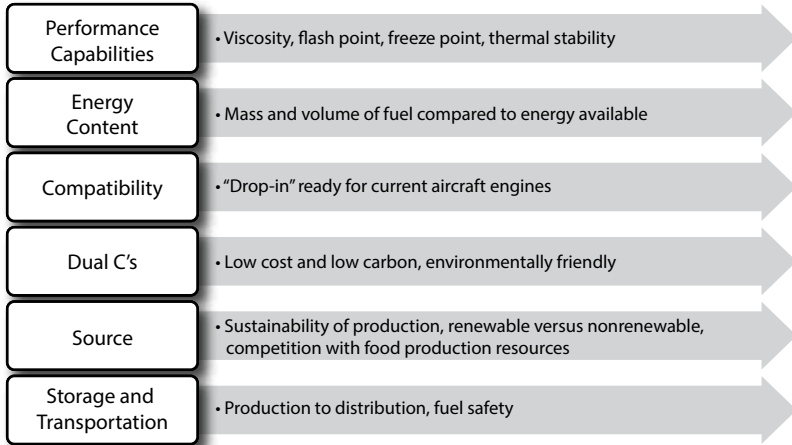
Performance Capabilities

• Viscosity, flash point, freeze point, thermal stability

Energy Content

• Mass and volume of fuel compared to energy available

Compatibility

• "Drop-in" ready for current aircraft engines

Dual C's

• Low cost and low carbon, environmentally friendly

Source

• Sustainability of production, renewable versus nonrenewable, competition with food production resources

Storage and Transportation

• Production to distribution, fuel safety